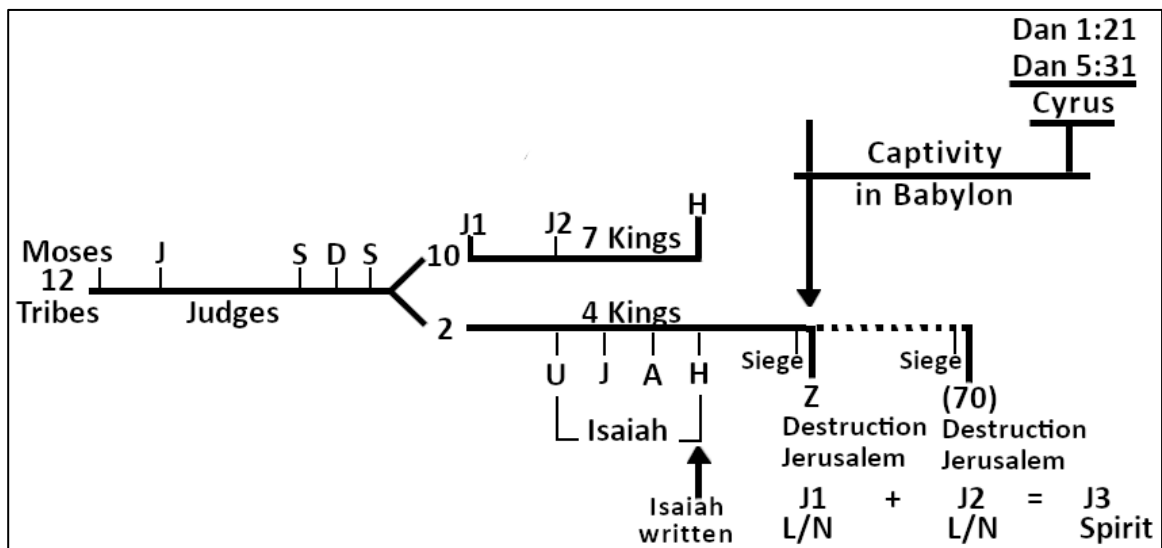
Dan 1:21
Dan 5:31
Cyrus

Captivity
in Babylon

Moses
12
Tribes

J
S D S
Judges

10
J1 J2 7 Kings H

2
4 Kings

U J A H
Isaiah

Isaiah
written

Siege
Z
Destruction
Jerusalem

Siege
(70)
Destruction
Jerusalem

J1 + J2 = J3
L/N L/N Spirit